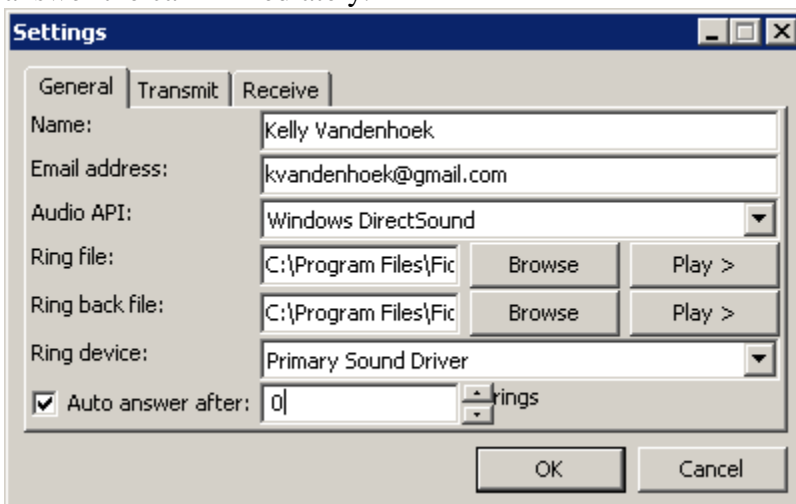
Settings

General | Transmit | Receive

Name: Kelly Vandenhoek

Email address: kvandenhoek@gmail.com

Audio API: Windows DirectSound

Ring file: C:\Program Files\Fic Browse Play >

Ring back file: C:\Program Files\Fic Browse Play >

Ring device: Primary Sound Driver

☑ Auto answer after: 0 rings

OK Cancel